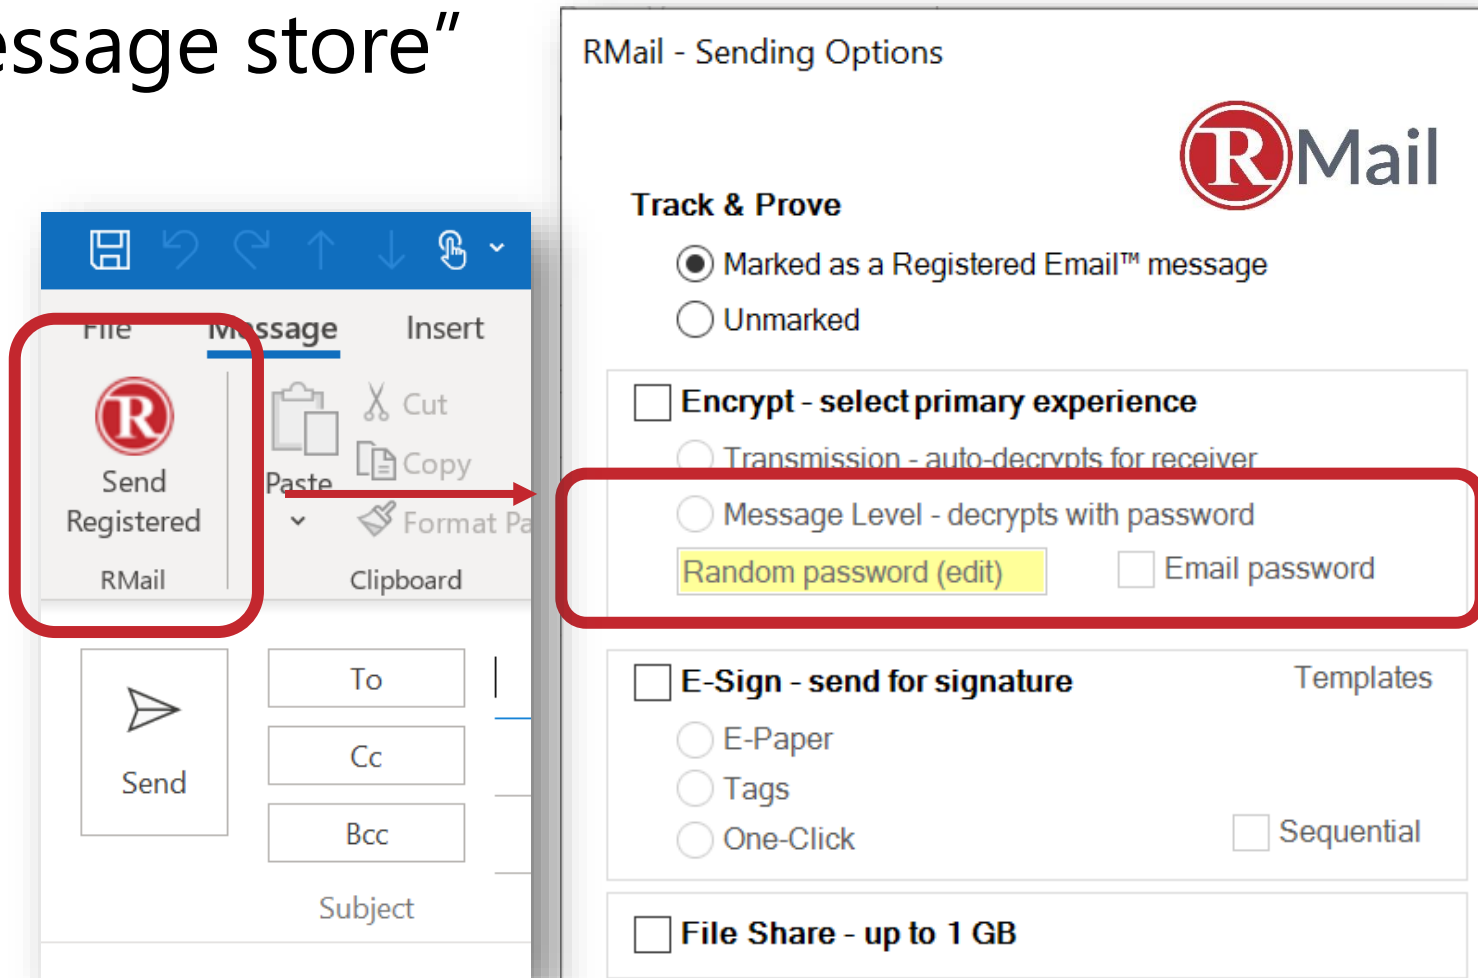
essage store"

File Message Insert

R
Send Registered
RMail

Paste

Cut
Copy
Format Pa
Clipboard

Send

To
Cc
Bcc
Subject

RMail - Sending Options

RMail

Track & Prove
Marked as a Registered Email™ message
Unmarked

Encrypt - select primary experience
Transmission - auto-decrypts for receiver
Message Level - decrypts with password
Random password (edit)
Email password

E-Sign - send for signature
Templates
E-Paper
Tags
One-Click
Sequential

File Share - up to 1 GB